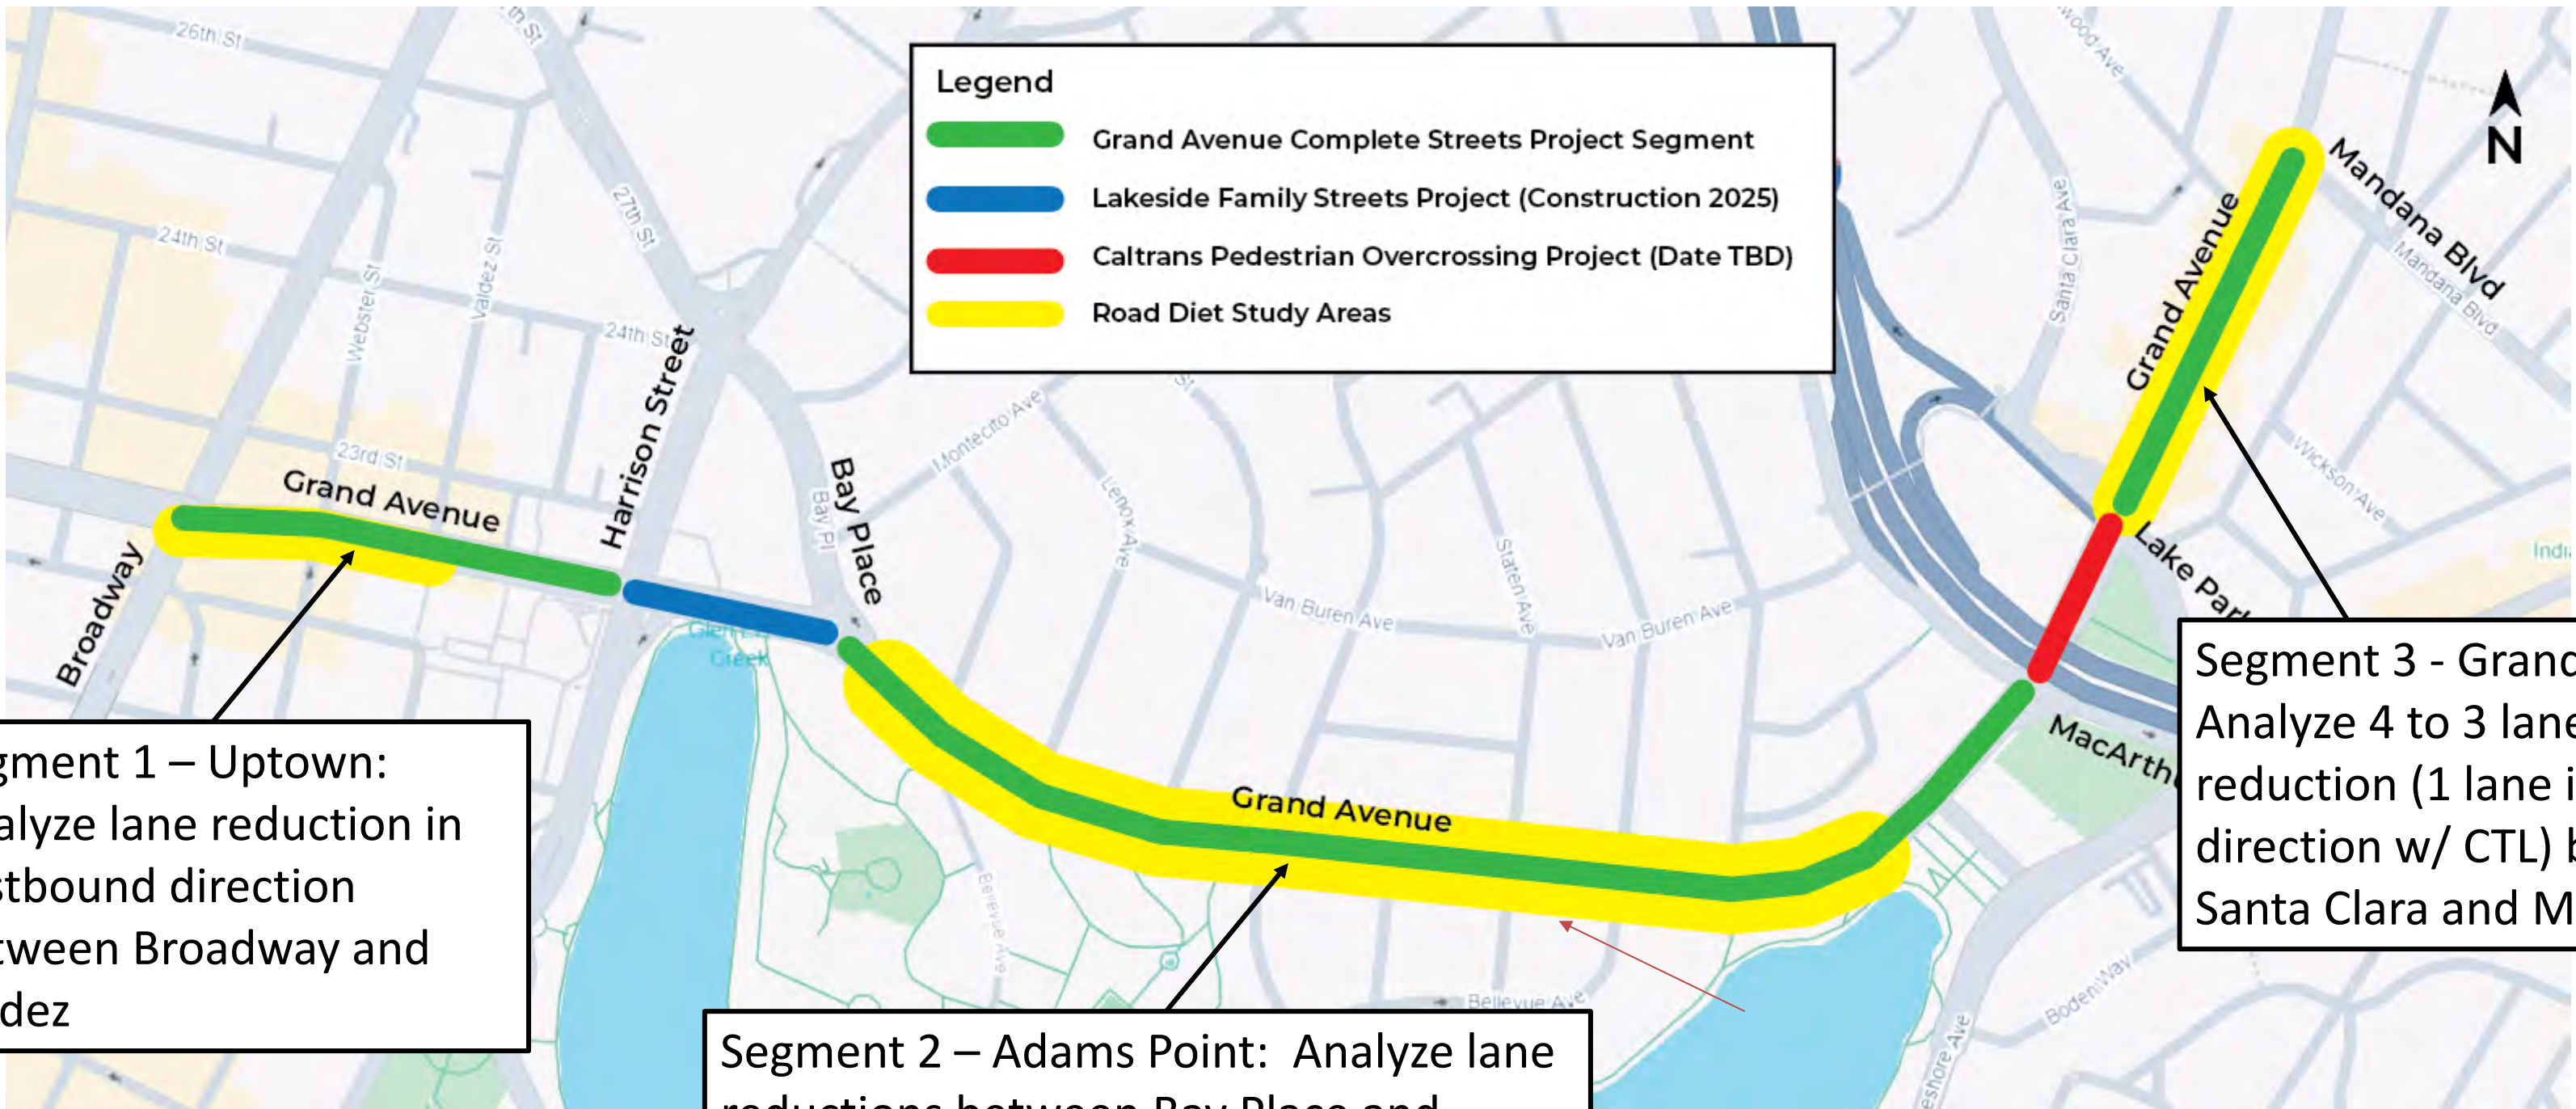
Legend

Grand Avenue Complete Streets Project Segment

Lakeside Family Streets Project (Construction 2025)

Caltrans Pedestrian Overcrossing Project (Date TBD)

Road Diet Study Areas

N

26th St

24th St

24th St

23rd St

27th St

Webster St

Valdez St

Harrison Street

Bay Place

Bay Pl

Montecito Ave

Lenox Ave

Van Buren Ave

Van Buren Ave

Staten Ave

Santa Clara Ave

Wickson Ave

Mandana Blvd

Mandana Blvd

Grand Avenue

Grand Avenue

Grand Avenue

Broadway

Lake Park

MacArth

Bellevue Ave

Bellevue Ave

Boden Way

Glen Echo Creek

Segment 1 – Uptown: Analyze lane reduction in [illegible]stbound direction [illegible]tween Broadway and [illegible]dez

Segment 2 – Adams Point: Analyze lane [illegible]

Segment 3 - Grand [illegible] Analyze 4 to 3 lane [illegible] reduction (1 lane i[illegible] direction w/ CTL) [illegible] Santa Clara and M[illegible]